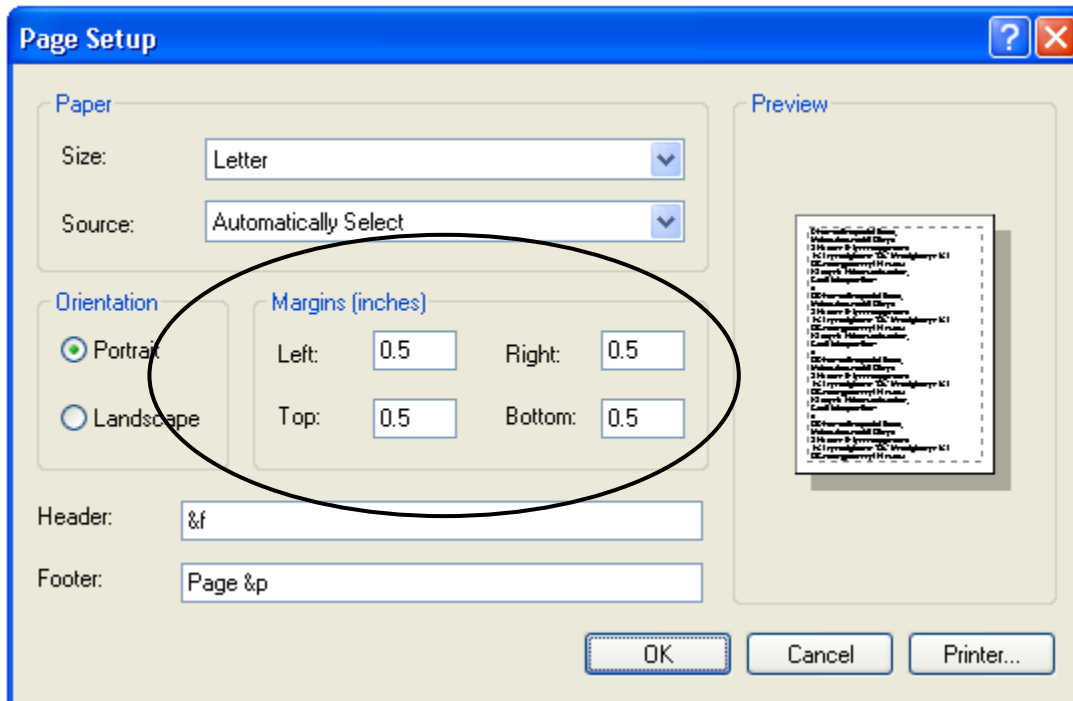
Page Setup

Paper

Size: Letter

Source: Automatically Select

Orientation

Portrait

Landscape

Margins (inches)

Left: 0.5

Right: 0.5

Top: 0.5

Bottom: 0.5

Preview

Header: &f

Footer: Page &p

OK

Cancel

Printer...